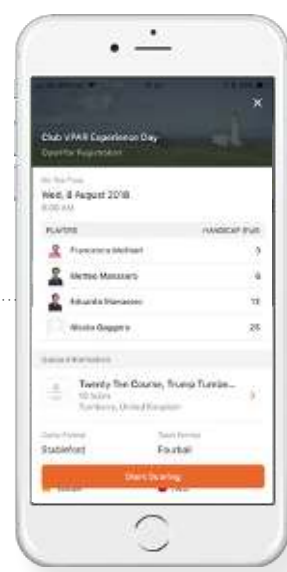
Club VPAR Experience Day
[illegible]

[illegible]
Wed, 8 August 2018
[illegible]

PLAYERS
HANDICAP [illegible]

Francesco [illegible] 3
Matteo Massaro 6
Edoardo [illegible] 13
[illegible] 25

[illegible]

Twenty Ten Course, Trump Turnbe...
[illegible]
Turnberry, United Kingdom

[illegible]
Stableford

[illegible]
Fourball

Start Scoring